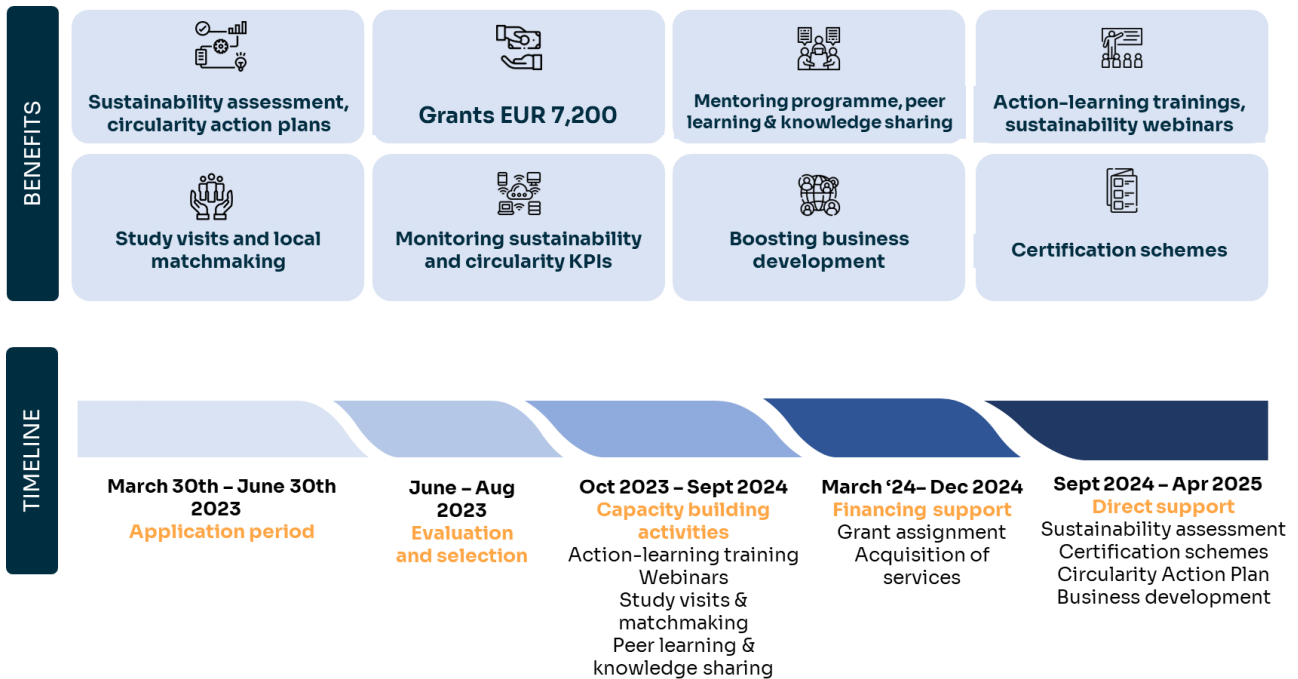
BENEFITS

Sustainability assessment, circularity action plans

Grants EUR 7,200

Mentoring programme, peer learning & knowledge sharing

Action-learning trainings, sustainability webinars

Study visits and local matchmaking

Monitoring sustainability and circularity KPIs

Boosting business development

Certification schemes

TIMELINE

March 30th – June 30th 2023
Application period

June – Aug 2023
Evaluation and selection

Oct 2023 – Sept 2024
Capacity building activities
Action-learning training
Webinars
Study visits & matchmaking
Peer learning & knowledge sharing

March '24– Dec 2024
Financing support
Grant assignment
Acquisition of services

Sept 2024 – Apr 2025
Direct support
Sustainability assessment
Certification schemes
Circularity Action Plan
Business development